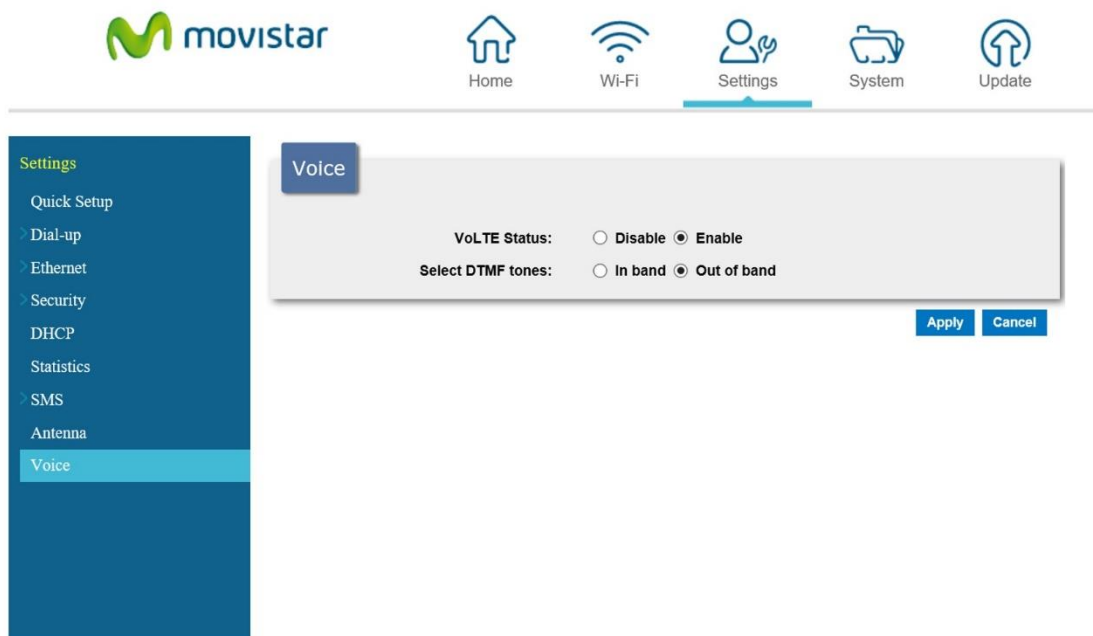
movistar

Home Wi-Fi Settings System Update

Settings
Quick Setup
Dial-up
Ethernet
Security
DHCP
Statistics
SMS
Antenna
Voice

Voice

VoLTE Status: Disable Enable
Select DTMF tones: In band Out of band

Apply Cancel